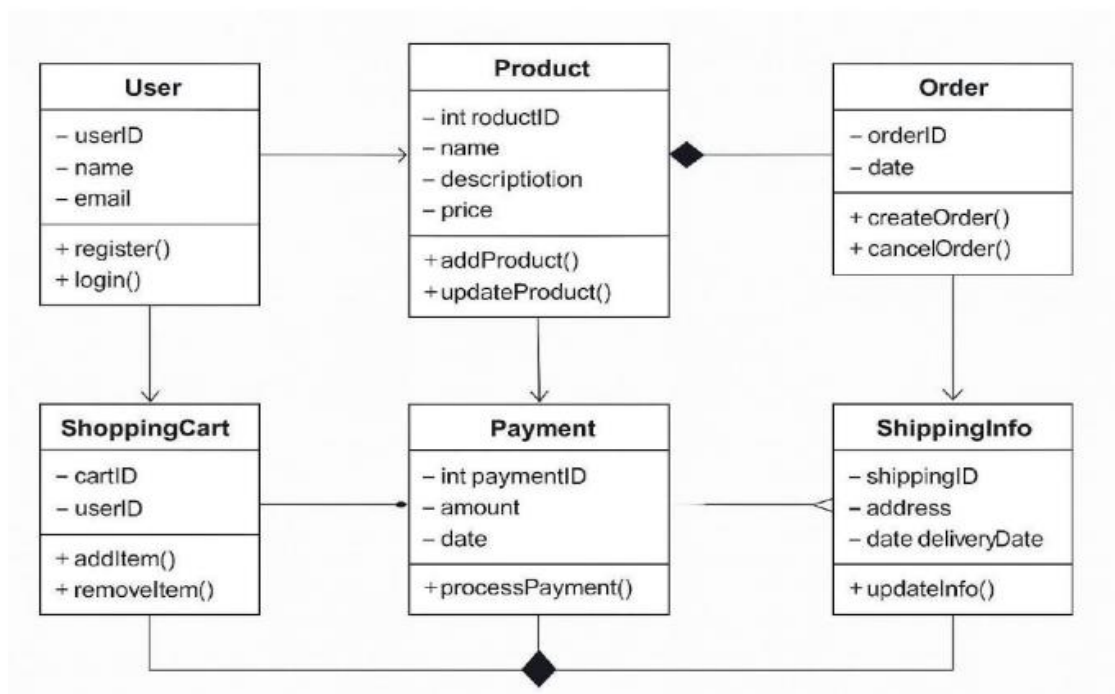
User
– userID
– name
– email
+ register()
+ login()

Product
– int roductID
– name
– descriptiotion
– price
+ addProduct()
+ updateProduct()

Order
– orderID
– date
+ createOrder()
+ cancelOrder()

ShoppingCart
– cartID
– userID
+ addItem()
+ removeItem()

Payment
– int paymentID
– amount
– date
+ processPayment()

ShippingInfo
– shippingID
– address
– date deliveryDate
+ updateInfo()